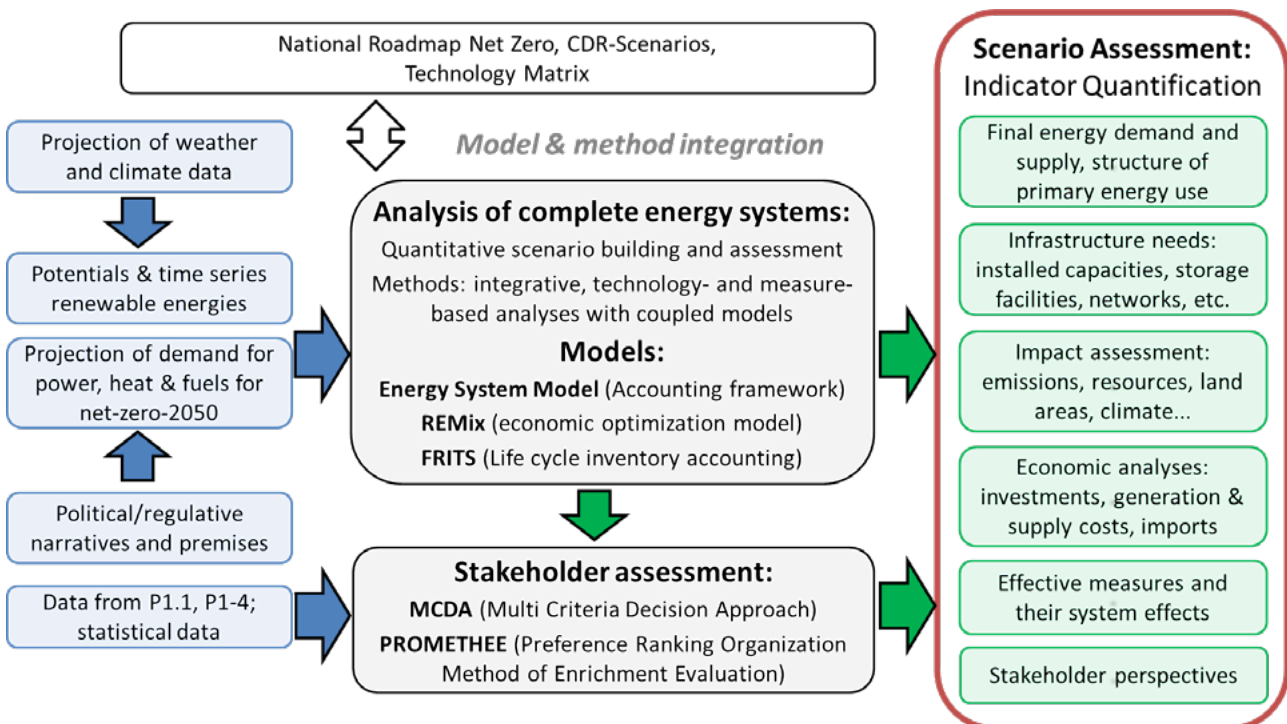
National Roadmap Net Zero, CDR-Scenarios, Technology Matrix

Model & method integration

Projection of weather and climate data

Potentials & time series renewable energies

Projection of demand for power, heat & fuels for net-zero-2050

Political/regulative narratives and premises

Data from P1.1, P1-4; statistical data

Analysis of complete energy systems:
Quantitative scenario building and assessment
Methods: integrative, technology- and measure-based analyses with coupled models
Models:
Energy System Model (Accounting framework)
REMix (economic optimization model)
FRITS (Life cycle inventory accounting)

Stakeholder assessment:
MCDA (Multi Criteria Decision Approach)
PROMETHEE (Preference Ranking Organization Method of Enrichment Evaluation)

Scenario Assessment:
Indicator Quantification

Final energy demand and supply, structure of primary energy use

Infrastructure needs: installed capacities, storage facilities, networks, etc.

Impact assessment: emissions, resources, land areas, climate...

Economic analyses: investments, generation & supply costs, imports

Effective measures and their system effects

Stakeholder perspectives